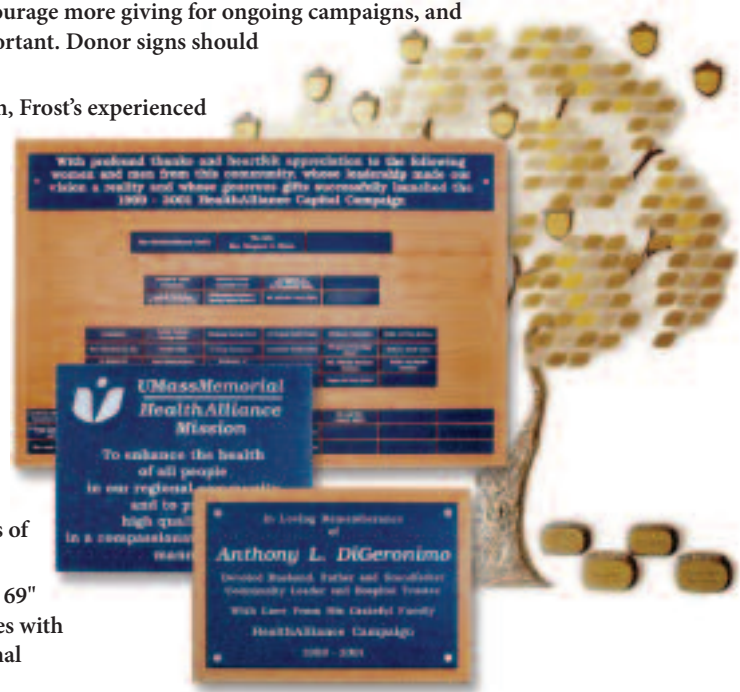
ourage more giving for ongoing campaigns, and ortant. Donor signs should

n, Frost's experienced

With profound thanks and heartfelt appreciation to the following women and men from this community, whose leadership made our vision a reality and whose generous gifts successfully launched the 1999 - 2001 HealthAlliance Capital Campaign

UMassMemorial HealthAlliance Mission

To enhance the health of all people in our regional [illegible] and to p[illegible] high qual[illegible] in a compassionat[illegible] mann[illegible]

In Loving Remembrance of

Anthony L. DiGeronimo

Devoted Husband, Father and Grandfather Community Leader and Hospital Trustee

With Love From His Grateful Family

HealthAlliance Campaign

1999 - 2001

s of

69"

es with

nal